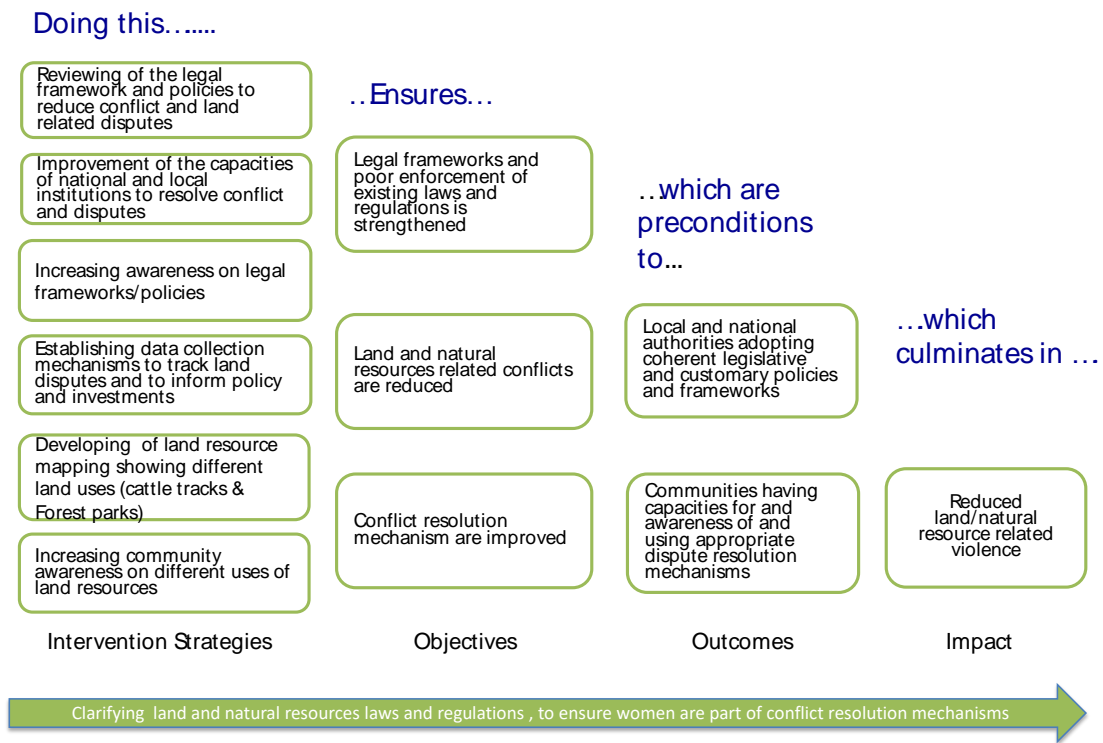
Doing this…....

Reviewing of the legal framework and policies to reduce conflict and land related disputes

Improvement of the capacities of national and local institutions to resolve conflict and disputes

Increasing awareness on legal frameworks/policies

Establishing data collection mechanisms to track land disputes and to inform policy and investments

Developing of land resource mapping showing different land uses (cattle tracks & Forest parks)

Increasing community awareness on different uses of land resources

Intervention Strategies

..Ensures…

Legal frameworks and poor enforcement of existing laws and regulations is strengthened

Land and natural resources related conflicts are reduced

Conflict resolution mechanism are improved

Objectives

…which are preconditions to…

Local and national authorities adopting coherent legislative and customary policies and frameworks

Communities having capacities for and awareness of and using appropriate dispute resolution mechanisms

Outcomes

…which culminates in …

Reduced land/natural resource related violence

Impact

Clarifying land and natural resources laws and regulations , to ensure women are part of conflict resolution mechanisms